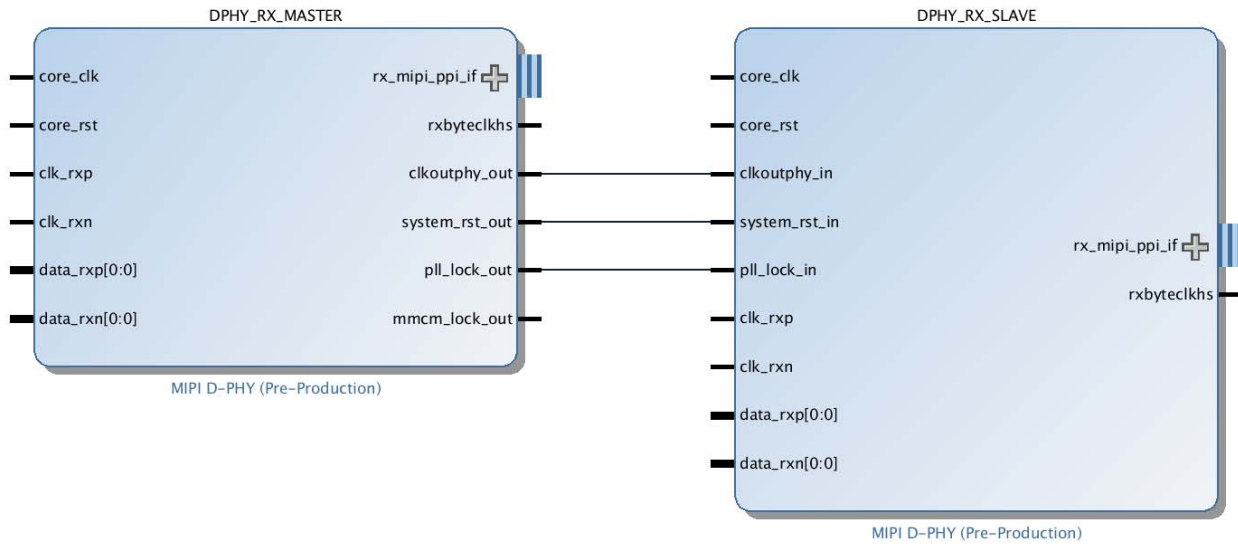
DPHY_RX_MASTER

core_clk
core_rst
clk_rxp
clk_rxn
data_rxp[0:0]
data_rxn[0:0]

rx_mipi_ppi_if
rxbyteclkhs
clkoutphy_out
system_rst_out
pll_lock_out
mmcm_lock_out

MIPI D-PHY (Pre-Production)

DPHY_RX_SLAVE

core_clk
core_rst
clkoutphy_in
system_rst_in
pll_lock_in
clk_rxp
clk_rxn
data_rxp[0:0]
data_rxn[0:0]

rx_mipi_ppi_if
rxbyteclkhs

MIPI D-PHY (Pre-Production)